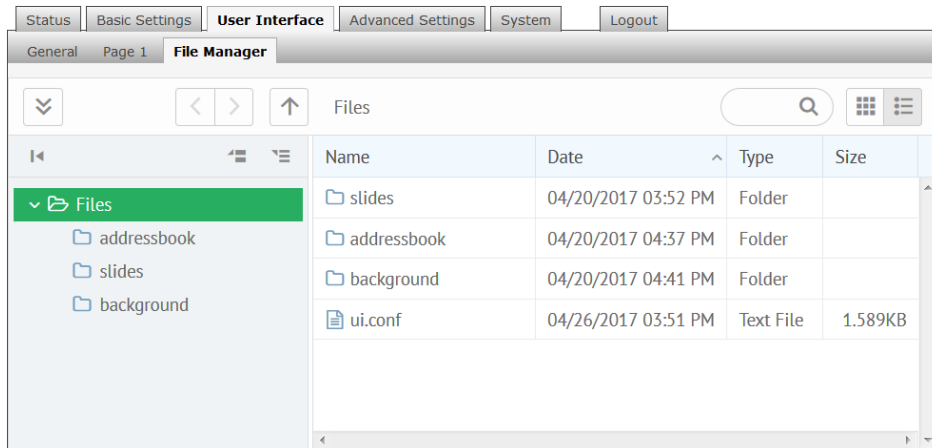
Status Basic Settings User Interface Advanced Settings System Logout

General Page 1 File Manager

Files

Files
addressbook
slides
background

| Name | Date | Type | Size |
|---|---|---|---|
| slides | 04/20/2017 03:52 PM | Folder | |
| addressbook | 04/20/2017 04:37 PM | Folder | |
| background | 04/20/2017 04:41 PM | Folder | |
| ui.conf | 04/26/2017 03:51 PM | Text File | 1.589KB |